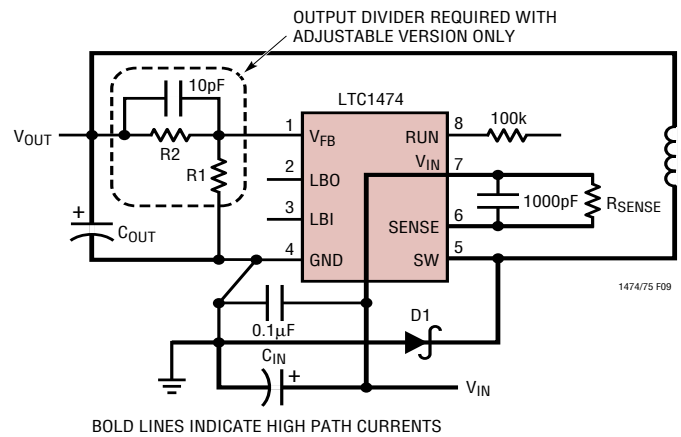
OUTPUT DIVIDER REQUIRED WITH ADJUSTABLE VERSION ONLY

10pF

LTC1474

$V_{OUT}$

R2

R1

1 $V_{FB}$

2 LBO

3 LBI

4 GND

RUN 8

$V_{IN}$ 7

SENSE 6

SW 5

100k

1000pF

$R_{SENSE}$

+

$C_{OUT}$

1474/75 F09

0.1μF

D1

$C_{IN}$

+

$V_{IN}$

BOLD LINES INDICATE HIGH PATH CURRENTS